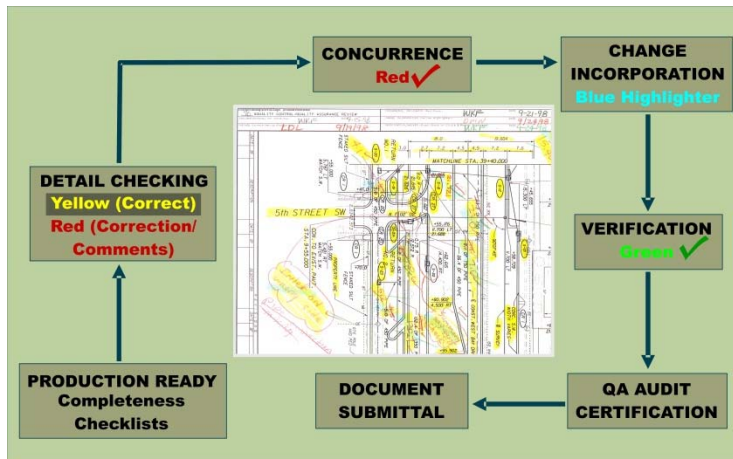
CONCURRENCE
Red ✓

CHANGE INCORPORATION
Blue Highlighter

DETAIL CHECKING
Yellow (Correct)
Red (Correction/ Comments)

5th STREET SW

MATCHLINE STA. 39+40.000

9-21-98

VERIFICATION
Green ✓

PRODUCTION READY
Completeness Checklists

DOCUMENT SUBMITTAL

QA AUDIT CERTIFICATION